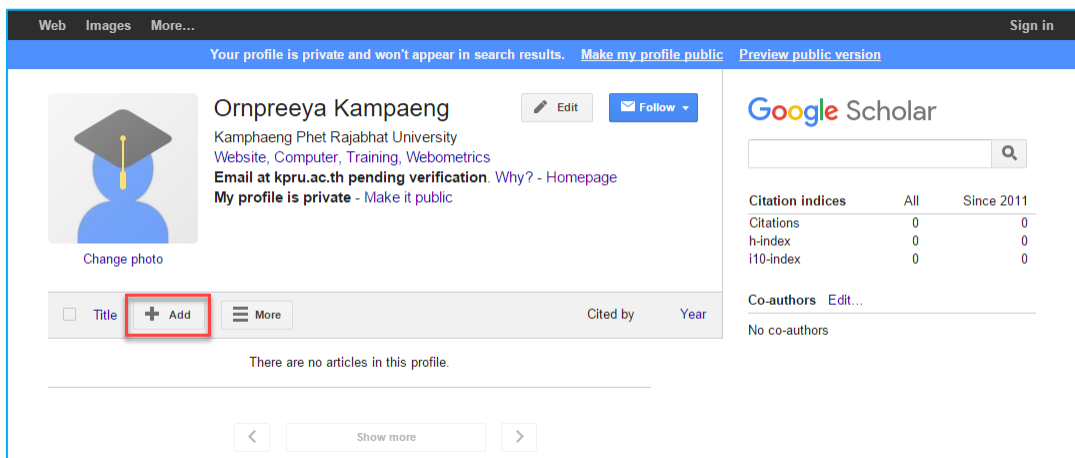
Web Images More... Sign in

Your profile is private and won't appear in search results. Make my profile public Preview public version

Ornpreeya Kampaeng

Edit Follow

Kamphaeng Phet Rajabhat University
Website, Computer, Training, Webometrics
Email at kpru.ac.th pending verification. Why? - Homepage
My profile is private - Make it public

Change photo

Google Scholar

| Citation indices | All | Since 2011 |
|---|---|---|
| Citations | 0 | 0 |
| h-index | 0 | 0 |
| i10-index | 0 | 0 |

Co-authors Edit...

No co-authors

Title Add More Cited by Year

There are no articles in this profile.

Show more